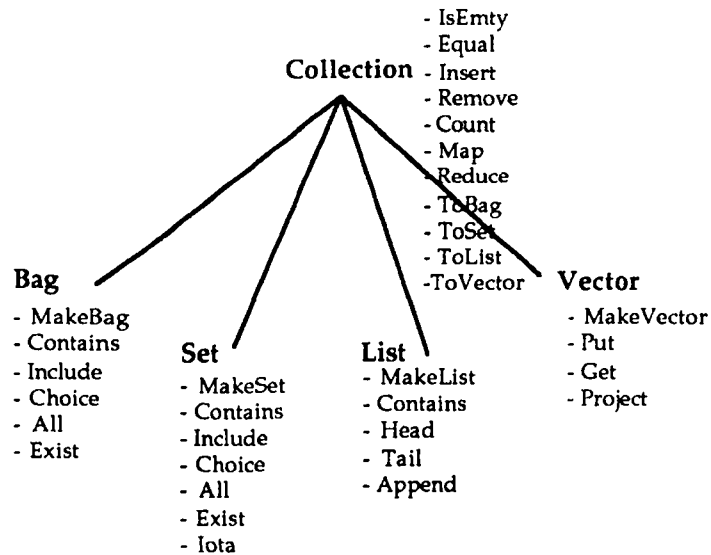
Collection
- IsEmty
- Equal
- Insert
- Remove
- Count
- Map
- Reduce
- ToBag
- ToSet
- ToList
-ToVector

Bag
- MakeBag
- Contains
- Include
- Choice
- All
- Exist

Set
- MakeSet
- Contains
- Include
- Choice
- All
- Exist
- Iota

List
- MakeList
- Contains
- Head
- Tail
- Append

Vector
- MakeVector
- Put
- Get
- Project